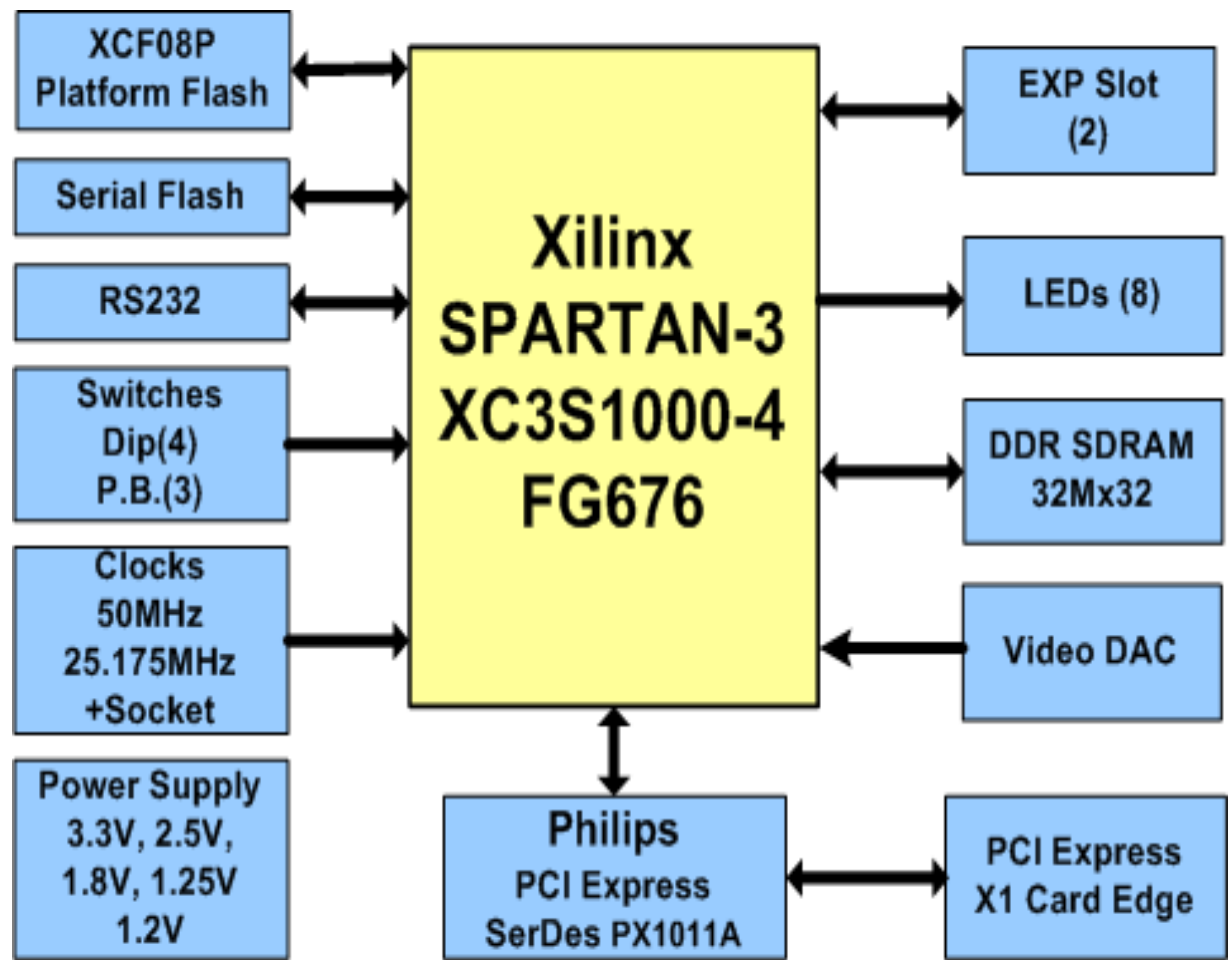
XCF08P
Platform Flash

Serial Flash

RS232

Switches
Dip(4)
P.B.(3)

Clocks
50MHz
25.175MHz
+Socket

Power Supply
3.3V, 2.5V,
1.8V, 1.25V
1.2V

Xilinx
SPARTAN-3
XC3S1000-4
FG676

EXP Slot
(2)

LEDs (8)

DDR SDRAM
32Mx32

Video DAC

Philips
PCI Express
SerDes PX1011A

PCI Express
X1 Card Edge